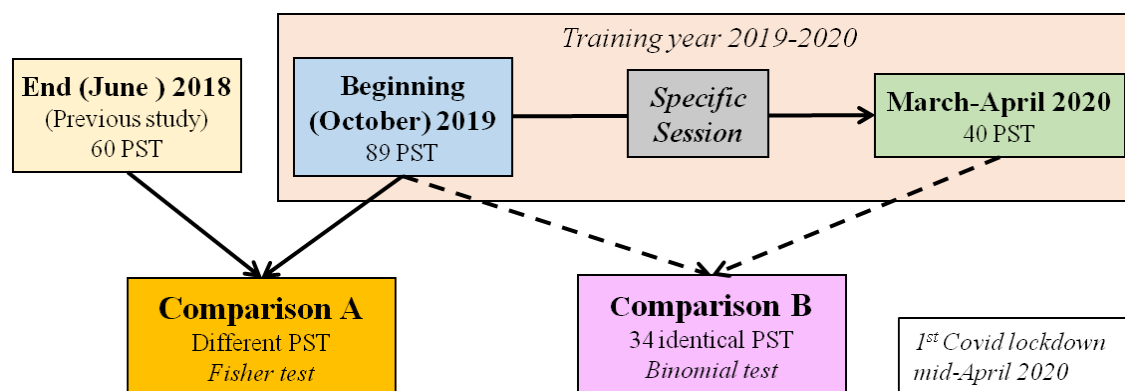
Training year 2019-2020

End (June ) 2018
(Previous study)
60 PST

Beginning (October) 2019
89 PST

Specific Session

March-April 2020
40 PST

Comparison A
Different PST
Fisher test

Comparison B
34 identical PST
Binomial test

1$^{st}$ Covid lockdown mid-April 2020